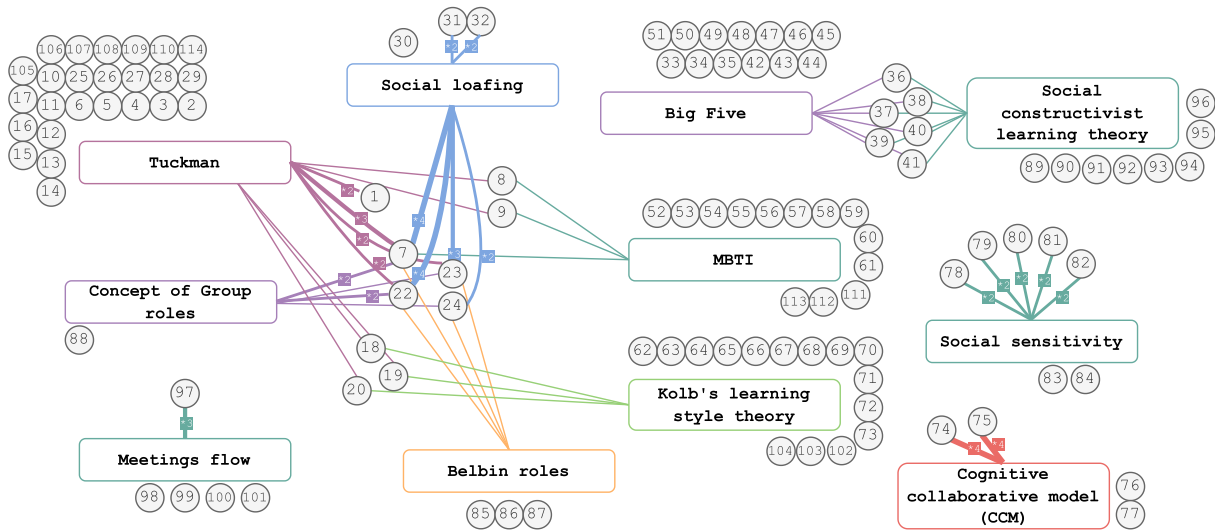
30
31 32
*2 *2
Social loafing

51 50 49 48 47 46 45
33 34 35 42 43 44

106 107 108 109 110 114
105 10 25 26 27 28 29
17 11 6 5 4 3 2
16 12
15 13
14

Tuckman

Big Five
36
37 38
39 40
41

Social constructivist learning theory
96
95
89 90 91 92 93 94

8
9
1
*2
*3
*2
*4
*2
7
*5
*2
23
*2
22
24

52 53 54 55 56 57 58 59
60
61
MBTI
113 112 111

Concept of Group roles
88

79 80 81
78 82
*2 *2 *2 *2
Social sensitivity
83 84

18
19
20

62 63 64 65 66 67 68 69 70
71
Kolb's learning style theory
72
73
104 103 102

97
*3
Meetings flow
98 99 100 101

Belbin roles
85 86 87

74 75
*4 *4
Cognitive collaborative model (CCM)
76
77